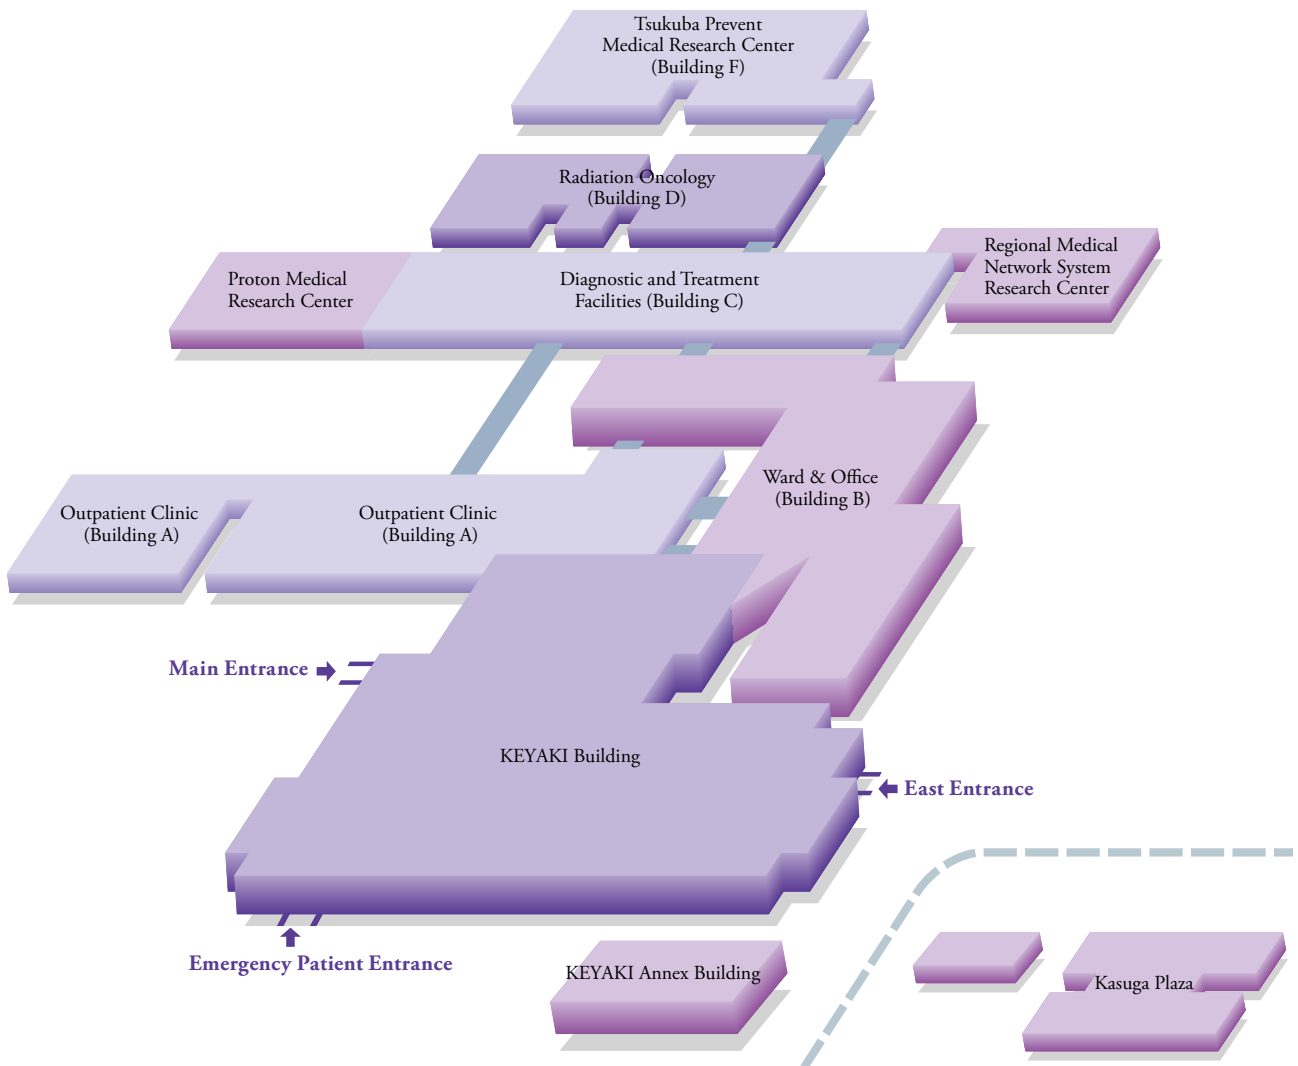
Tsukuba Prevent Medical Research Center (Building F)

Radiation Oncology (Building D)

Proton Medical Research Center

Diagnostic and Treatment Facilities (Building C)

Regional Medical Network System Research Center

Ward & Office (Building B)

Outpatient Clinic (Building A)

Outpatient Clinic (Building A)

Main Entrance

KEYAKI Building

East Entrance

Emergency Patient Entrance

KEYAKI Annex Building

Kasuga Plaza